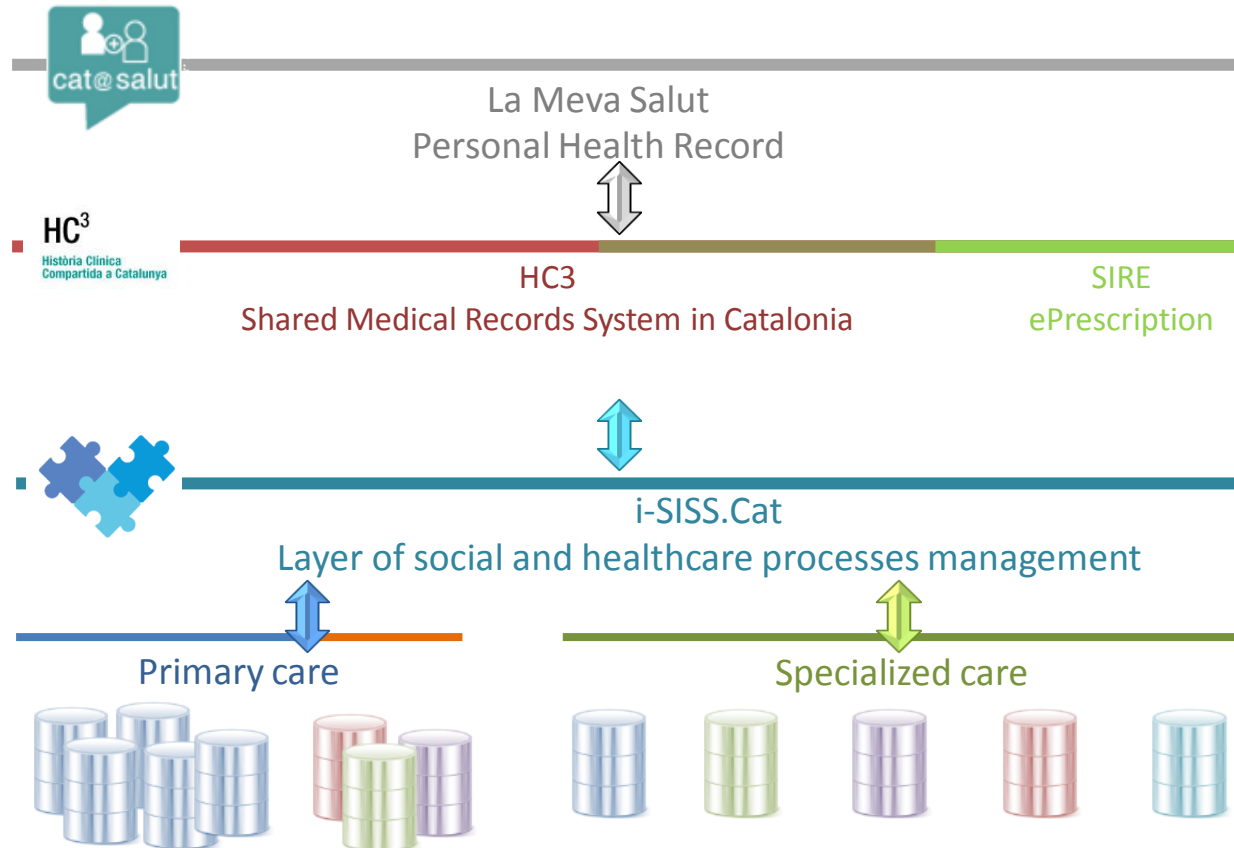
cat@salut

La Meva Salut
Personal Health Record

$HC^3$
Història Clínica Compartida a Catalunya

HC3
Shared Medical Records System in Catalonia

SIRE
ePrescription

i-SISS.Cat
Layer of social and healthcare processes management

Primary care

Specialized care